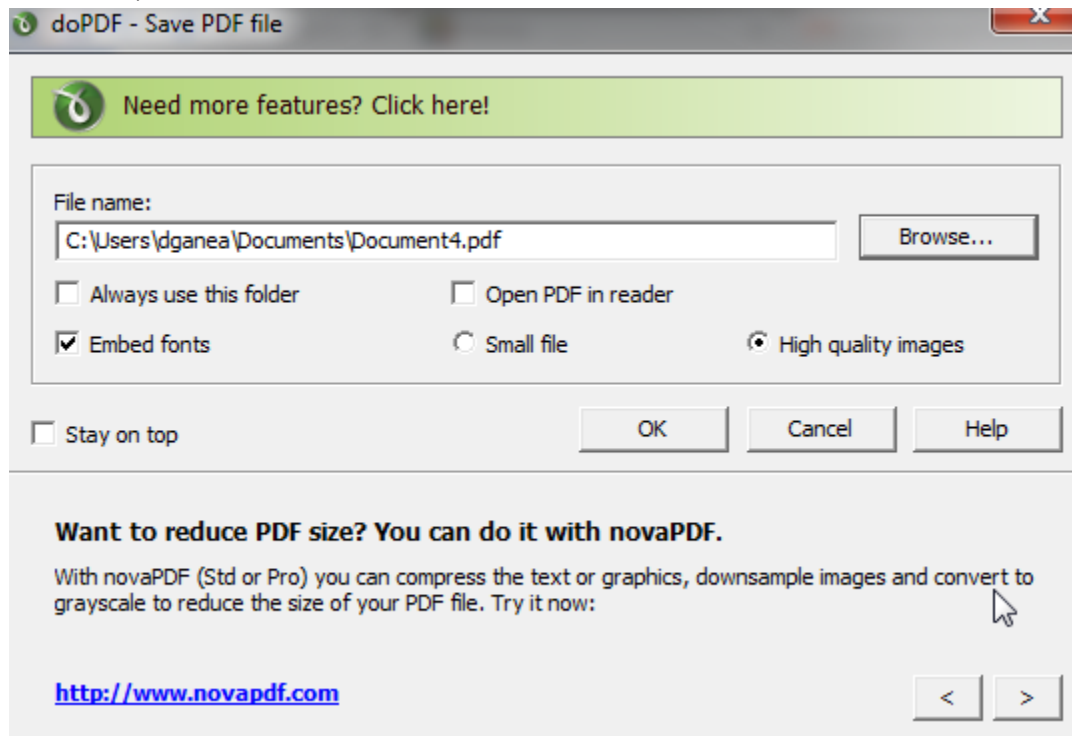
doPDF - Save PDF file

Need more features? Click here!

File name:

C:\Users\dganea\Documents\Document4.pdf

Browse...

Always use this folder

Open PDF in reader

Embed fonts

Small file

High quality images

Stay on top

OK

Cancel

Help

**Want to reduce PDF size? You can do it with novaPDF.**

With novaPDF (Std or Pro) you can compress the text or graphics, downsample images and convert to grayscale to reduce the size of your PDF file. Try it now:

http://www.novapdf.com

<

>